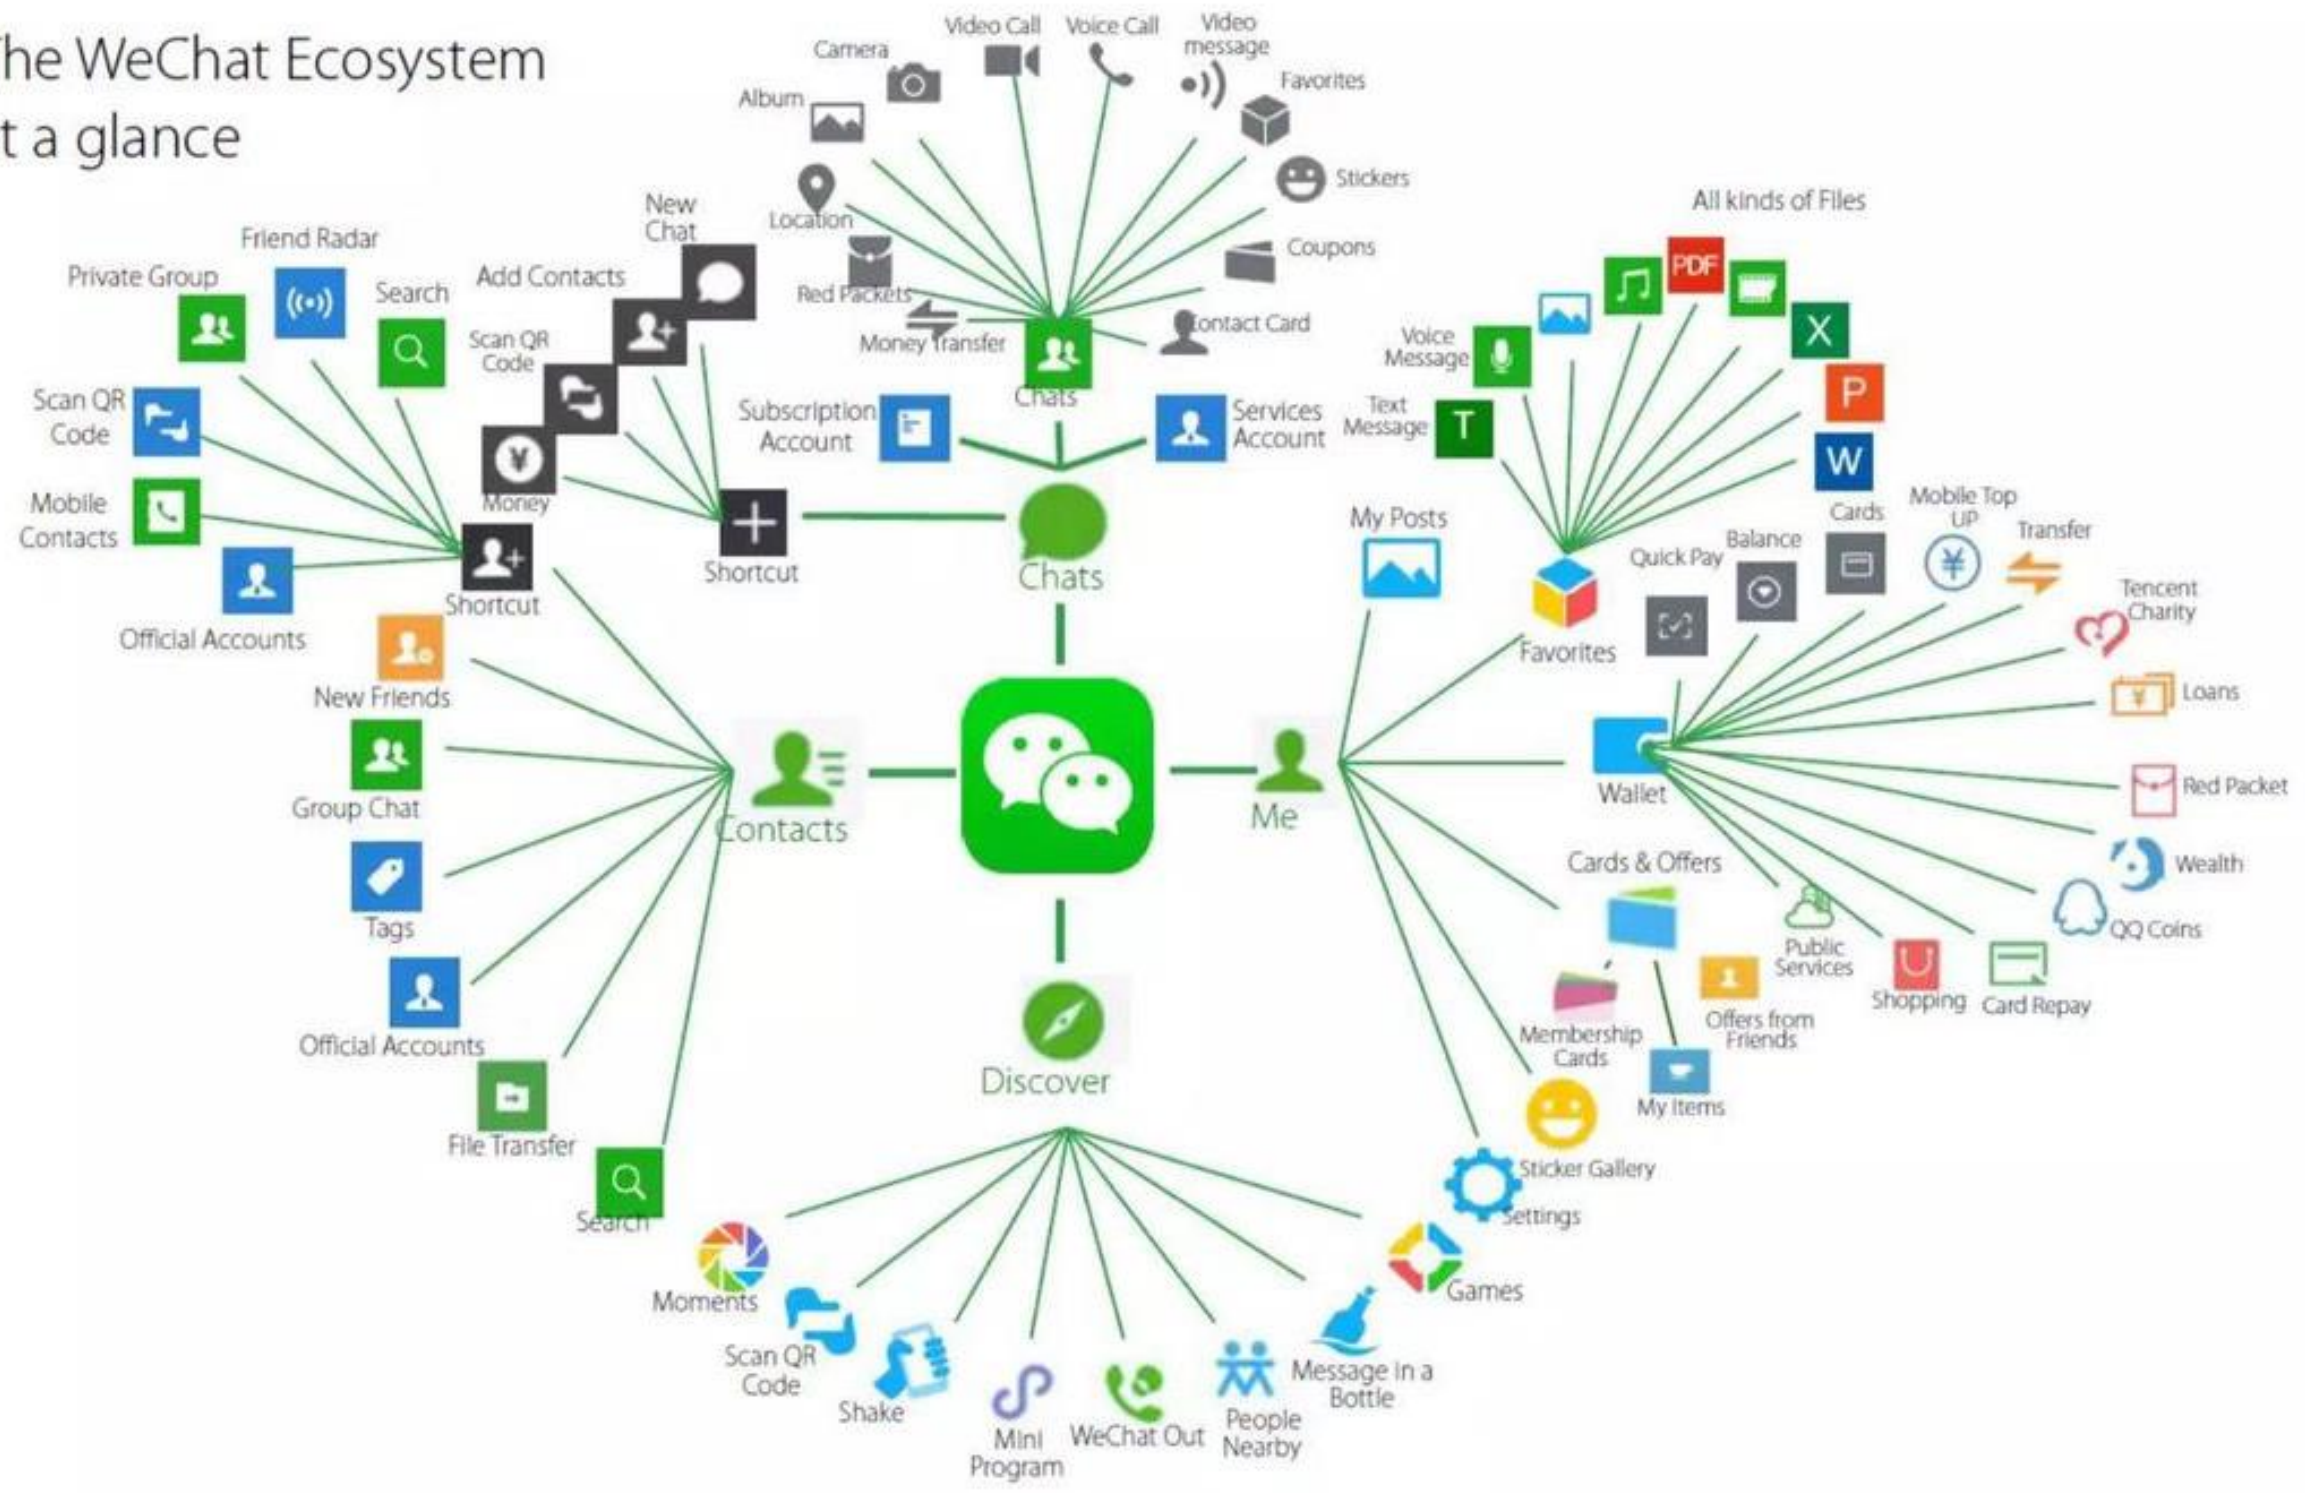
he WeChat Ecosystem
t a glance

Camera
Video Call
Voice Call
Video message
Favorites
Album
Stickers
Location
Coupons
Red Packets
Contact Card
Money Transfer
Chats
New Chat
Add Contacts
Friend Radar
Private Group
Search
Scan QR Code
Scan QR Code
Mobile Contacts
Money
Official Accounts
Shortcut
Shortcut
Subscription Account
Services Account
Chats
New Friends
Group Chat
Tags
Official Accounts
File Transfer
Search
Contacts
All kinds of Files
PDF
X
P
W
T
Voice Message
Text Message
My Posts
Favorites
Quick Pay
Balance
Cards
Mobile Top UP
Transfer
Tencent Charity
Loans
Red Packet
Wealth
QQ Coins
Card Repay
Shopping
Public Services
Wallet
Me
Cards & Offers
Membership Cards
Offers from Friends
My Items
Sticker Gallery
Settings
Games
Discover
Moments
Scan QR Code
Shake
Mini Program
WeChat Out
People Nearby
Message in a Bottle